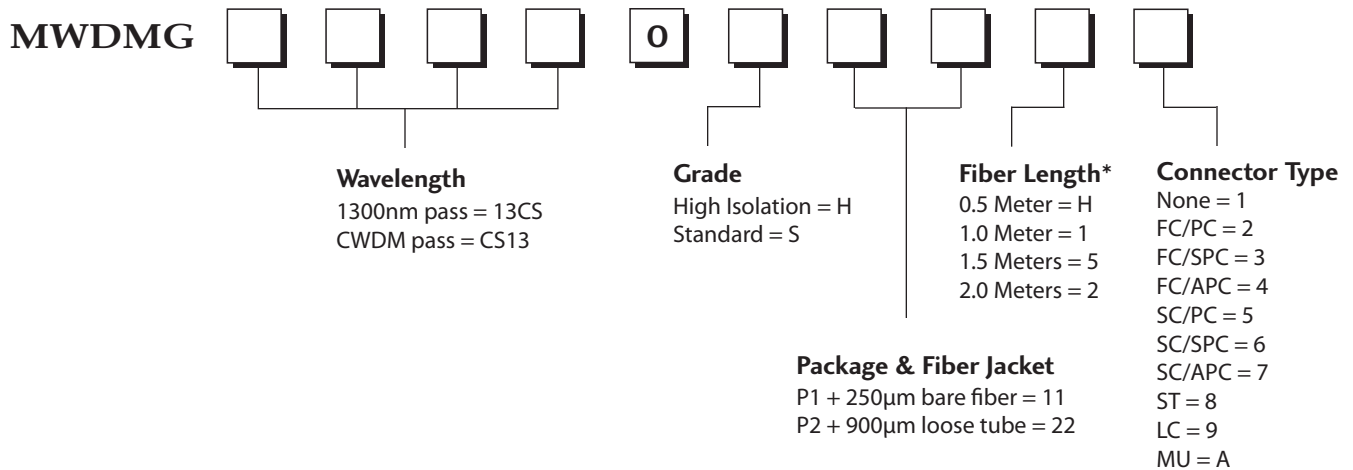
MWDMG 0

Wavelength
1300nm pass = 13CS
CWDM pass = CS13

Grade
High Isolation = H
Standard = S

Fiber Length*
0.5 Meter = H
1.0 Meter = 1
1.5 Meters = 5
2.0 Meters = 2

Connector Type
None = 1
FC/PC = 2
FC/SPC = 3
FC/APC = 4
SC/PC = 5
SC/SPC = 6
SC/APC = 7
ST = 8
LC = 9
MU = A

Package & Fiber Jacket
P1 + 250μm bare fiber = 11
P2 + 900μm loose tube = 22